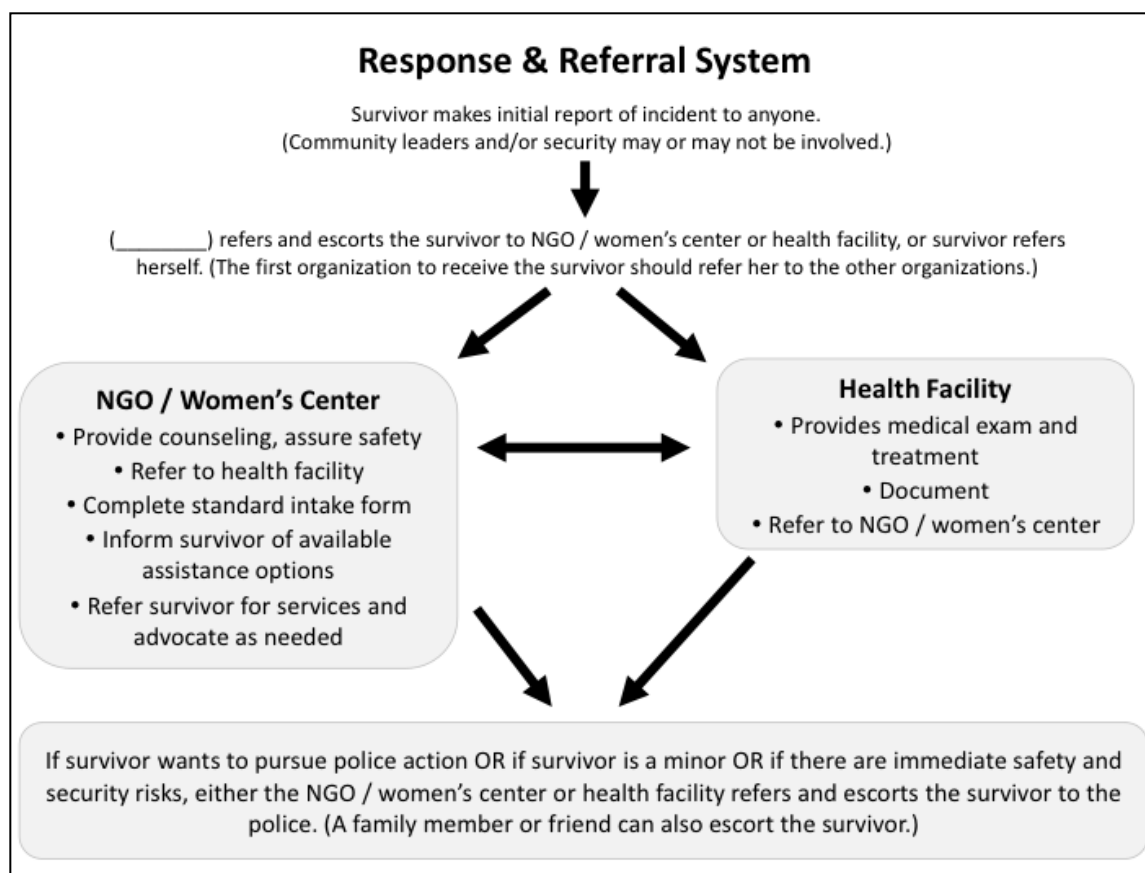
Response & Referral System

Survivor makes initial report of incident to anyone. (Community leaders and/or security may or may not be involved.)

(________) refers and escorts the survivor to NGO / women's center or health facility, or survivor refers herself. (The first organization to receive the survivor should refer her to the other organizations.)

NGO / Women's Center
• Provide counseling, assure safety
• Refer to health facility
• Complete standard intake form
• Inform survivor of available assistance options
• Refer survivor for services and advocate as needed

Health Facility
• Provides medical exam and treatment
• Document
• Refer to NGO / women's center

If survivor wants to pursue police action OR if survivor is a minor OR if there are immediate safety and security risks, either the NGO / women's center or health facility refers and escorts the survivor to the police. (A family member or friend can also escort the survivor.)